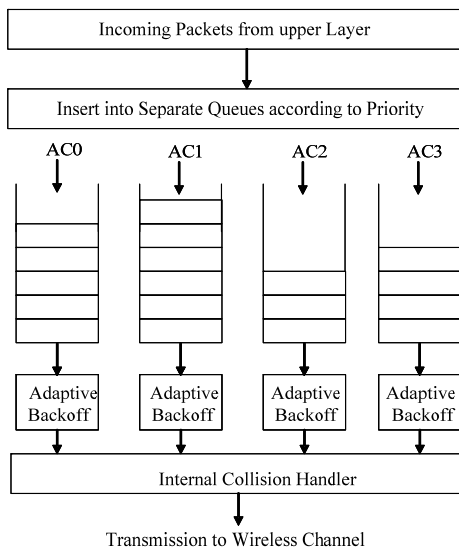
Incoming Packets from upper Layer

Insert into Separate Queues according to Priority

AC0

AC1

AC2

AC3

Adaptive Backoff

Adaptive Backoff

Adaptive Backoff

Adaptive Backoff

Internal Collision Handler

Transmission to Wireless Channel